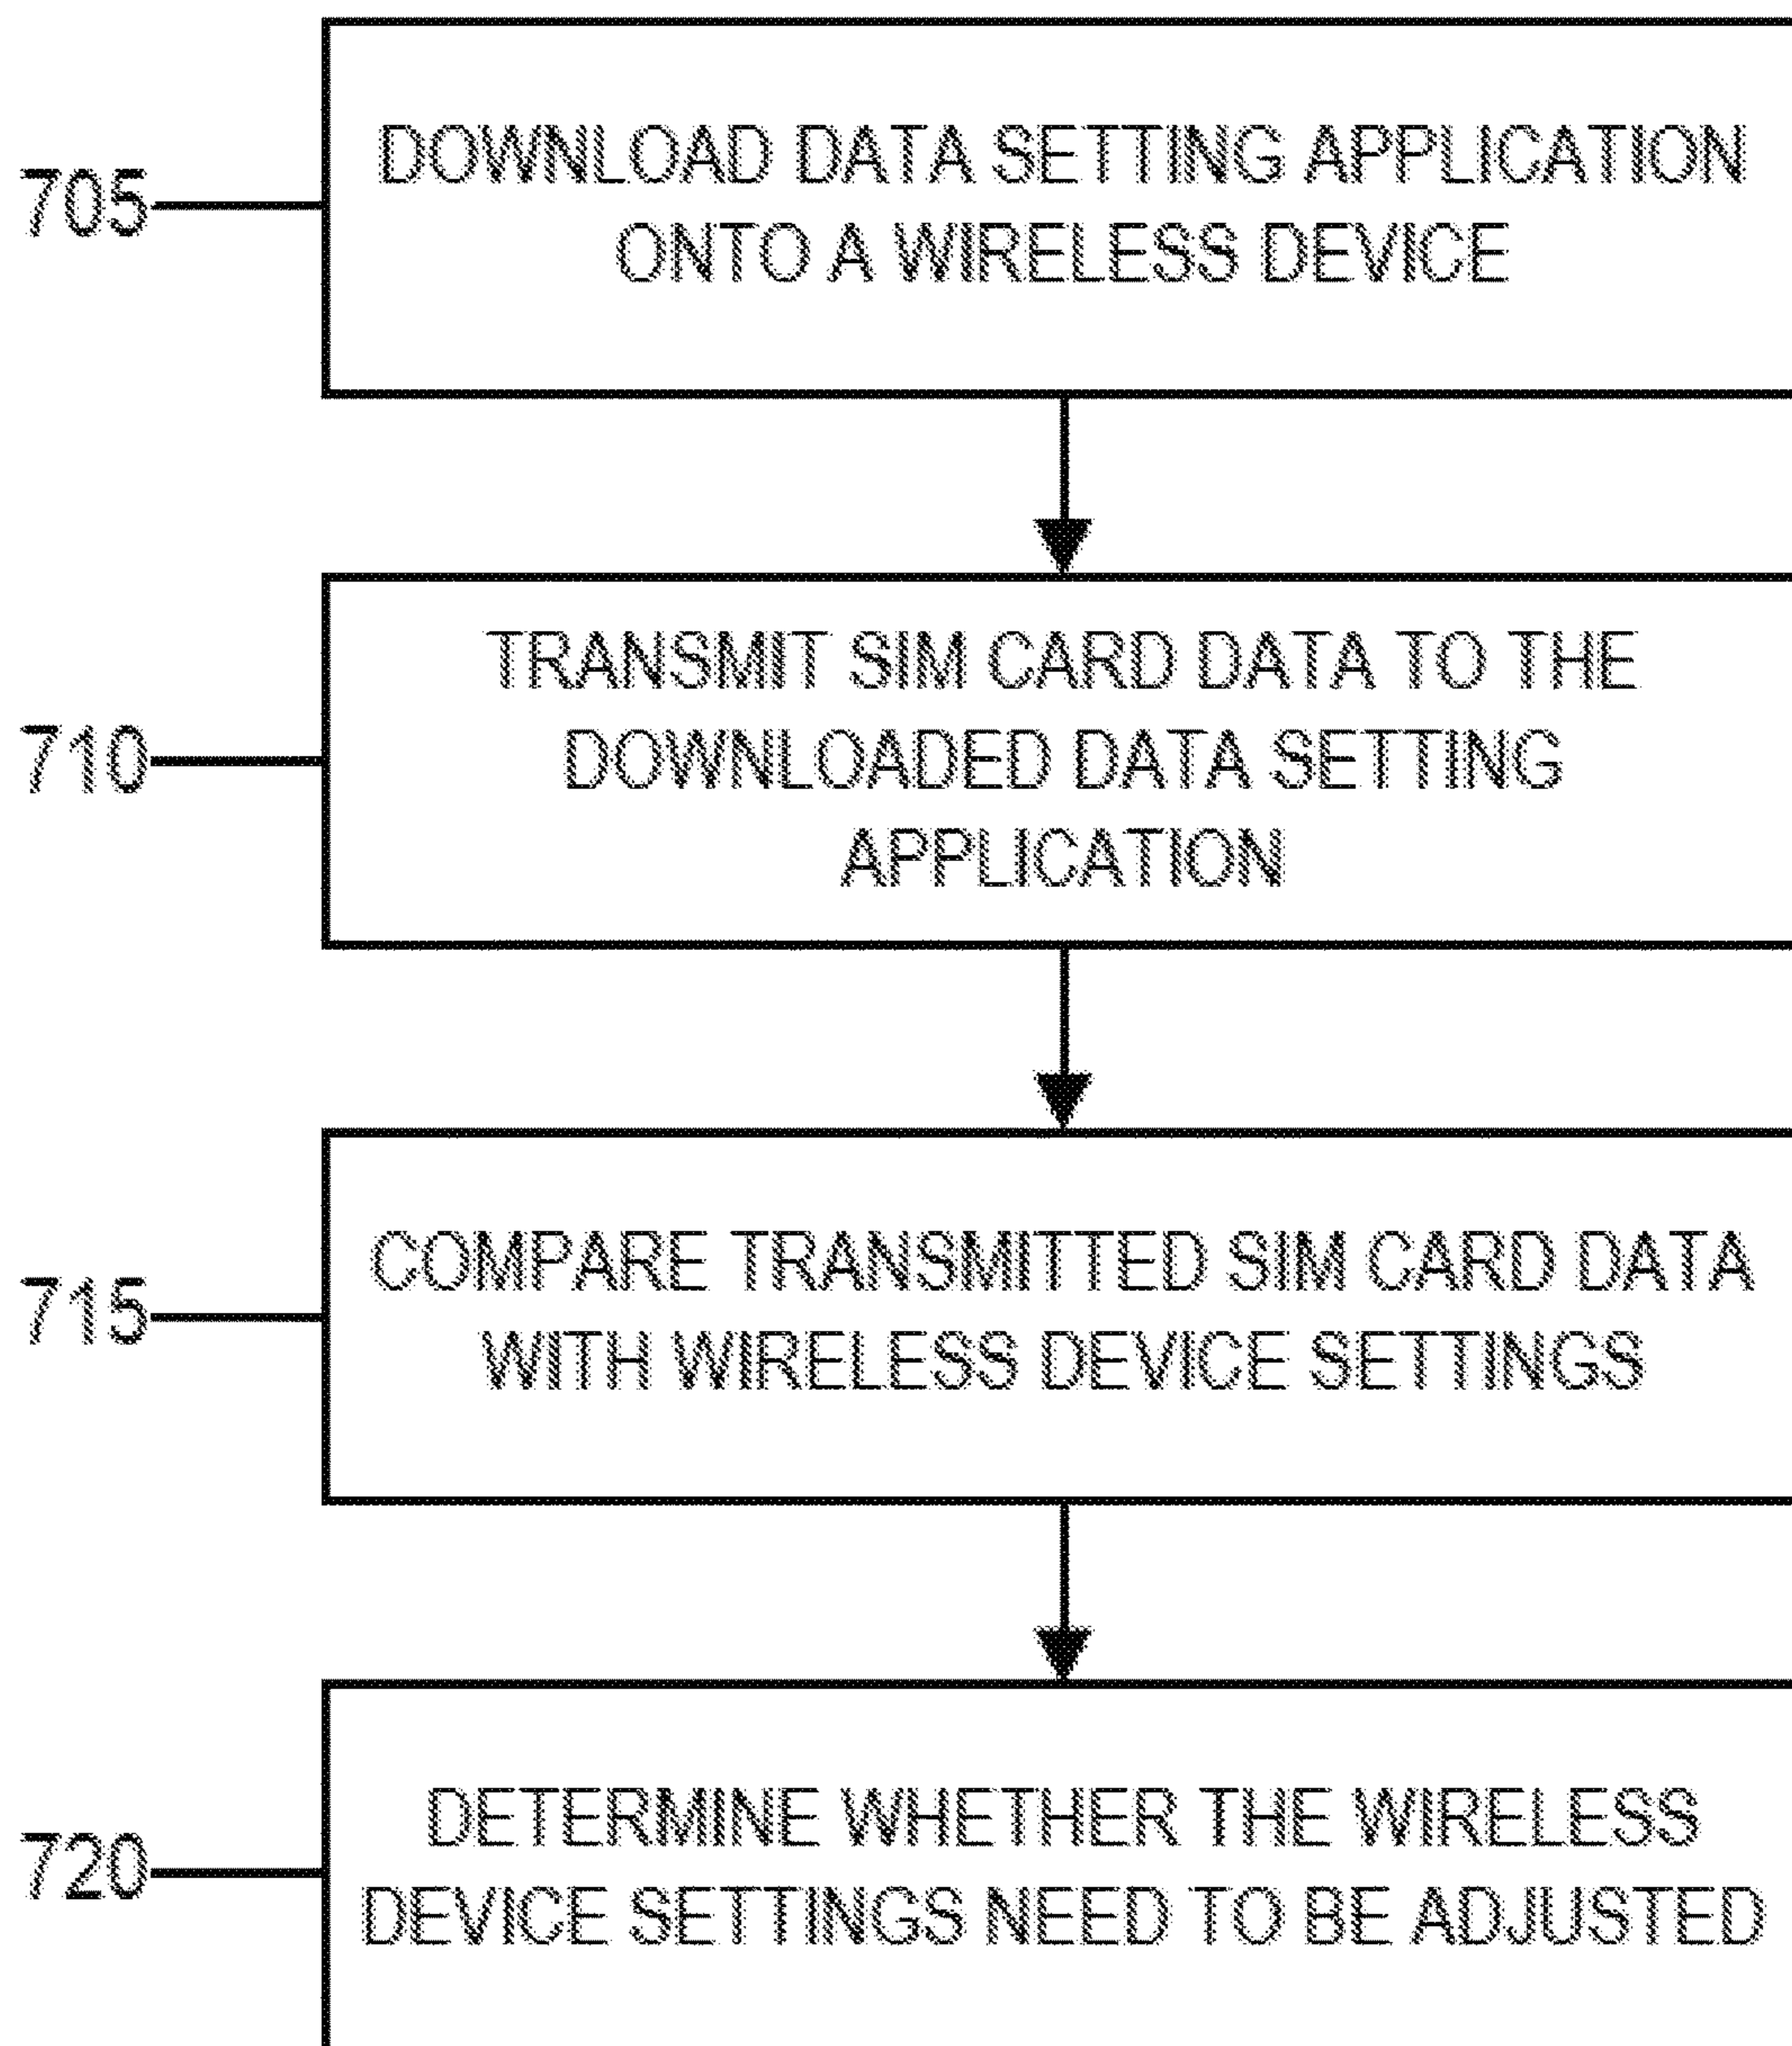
705

DOWNLOAD DATA SETTING APPLICATION ONTO A WIRELESS DEVICE

710

TRANSMIT SIM CARD DATA TO THE DOWNLOADED DATA SETTING APPLICATION

715

COMPARE TRANSMITTED SIM CARD DATA WITH WIRELESS DEVICE SETTINGS

720

DETERMINE WHETHER THE WIRELESS DEVICE SETTINGS NEED TO BE ADJUSTED